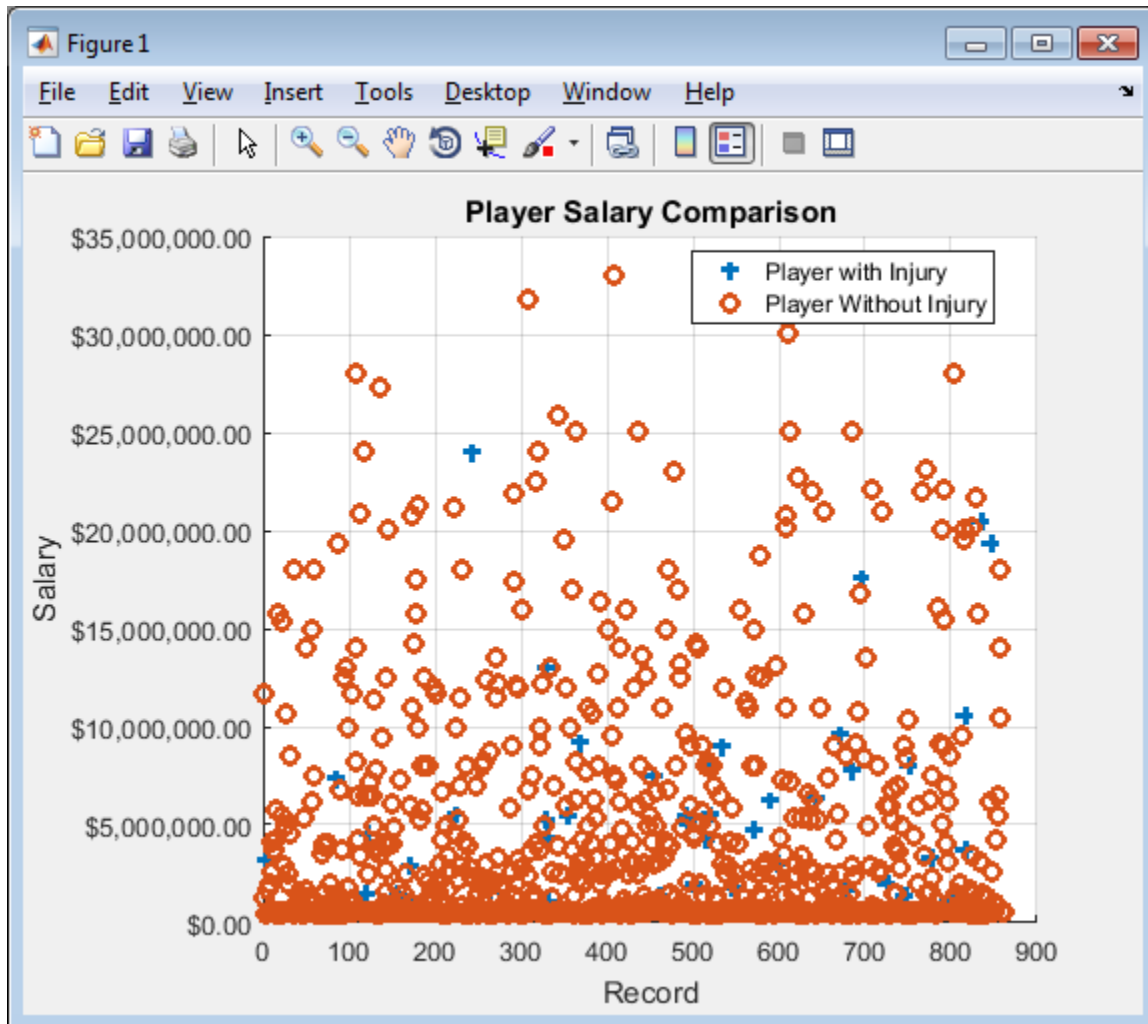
Figure 1

File Edit View Insert Tools Desktop Window Help

Player Salary Comparison

Player with Injury
Player Without Injury

$35,000,000.00
$30,000,000.00
$25,000,000.00
$20,000,000.00
$15,000,000.00
$10,000,000.00
$5,000,000.00
$0.00

Salary

0 100 200 300 400 500 600 700 800 900

Record